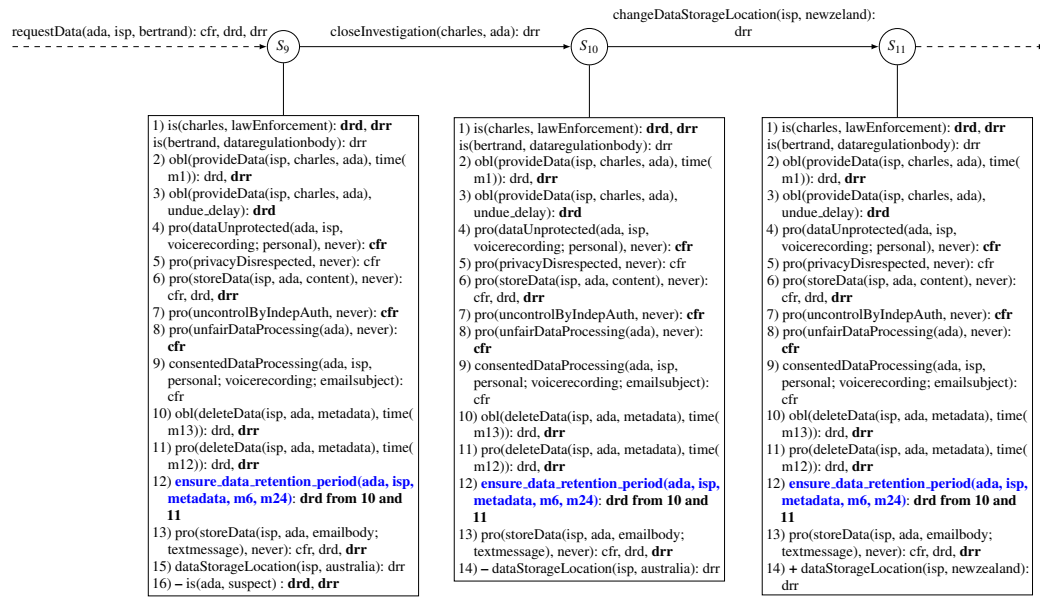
requestData(ada, isp, bertrand): cfr, drd, drr

$S_9$

closeInvestigation(charles, ada): drr

$S_{10}$

changeDataStorageLocation(isp, newzeland): drr

$S_{11}$

1) is(charles, lawEnforcement): **drd**, **drr**
is(bertrand, dataregulationbody): drr
2) obl(provideData(isp, charles, ada), time( m1)): drd, **drr**
3) obl(provideData(isp, charles, ada), undue_delay): **drd**
4) pro(dataUnprotected(ada, isp, voicerecording; personal), never): **cfr**
5) pro(privacyDisrespected, never): cfr
6) pro(storeData(isp, ada, content), never): cfr, drd, **drr**
7) pro(uncontrolByIndepAuth, never): **cfr**
8) pro(unfairDataProcessing(ada), never): **cfr**
9) consentedDataProcessing(ada, isp, personal; voicerecording; emailsubject): cfr
10) obl(deleteData(isp, ada, metadata), time( m13)): drd, **drr**
11) pro(deleteData(isp, ada, metadata), time( m12)): drd, **drr**
12) **ensure_data_retention_period(ada, isp, metadata, m6, m24)**: **drd from 10 and 11**
13) pro(storeData(isp, ada, emailbody; textmessage), never): cfr, drd, **drr**
15) dataStorageLocation(isp, australia): drr
16) **–** is(ada, suspect) : **drd**, **drr**

1) is(charles, lawEnforcement): **drd**, **drr**
is(bertrand, dataregulationbody): drr
2) obl(provideData(isp, charles, ada), time( m1)): drd, **drr**
3) obl(provideData(isp, charles, ada), undue_delay): **drd**
4) pro(dataUnprotected(ada, isp, voicerecording; personal), never): **cfr**
5) pro(privacyDisrespected, never): cfr
6) pro(storeData(isp, ada, content), never): cfr, drd, **drr**
7) pro(uncontrolByIndepAuth, never): **cfr**
8) pro(unfairDataProcessing(ada), never): **cfr**
9) consentedDataProcessing(ada, isp, personal; voicerecording; emailsubject): cfr
10) obl(deleteData(isp, ada, metadata), time( m13)): drd, **drr**
11) pro(deleteData(isp, ada, metadata), time( m12)): drd, **drr**
12) **ensure_data_retention_period(ada, isp, metadata, m6, m24)**: **drd from 10 and 11**
13) pro(storeData(isp, ada, emailbody; textmessage), never): cfr, drd, **drr**
14) **–** dataStorageLocation(isp, australia): drr

1) is(charles, lawEnforcement): **drd**, **drr**
is(bertrand, dataregulationbody): drr
2) obl(provideData(isp, charles, ada), time( m1)): drd, **drr**
3) obl(provideData(isp, charles, ada), undue_delay): **drd**
4) pro(dataUnprotected(ada, isp, voicerecording; personal), never): **cfr**
5) pro(privacyDisrespected, never): cfr
6) pro(storeData(isp, ada, content), never): cfr, drd, **drr**
7) pro(uncontrolByIndepAuth, never): **cfr**
8) pro(unfairDataProcessing(ada), never): **cfr**
9) consentedDataProcessing(ada, isp, personal; voicerecording; emailsubject): cfr
10) obl(deleteData(isp, ada, metadata), time( m13)): drd, **drr**
11) pro(deleteData(isp, ada, metadata), time( m12)): drd, **drr**
12) **ensure_data_retention_period(ada, isp, metadata, m6, m24)**: **drd from 10 and 11**
13) pro(storeData(isp, ada, emailbody; textmessage), never): cfr, drd, **drr**
14) **+** dataStorageLocation(isp, newzealand): drr